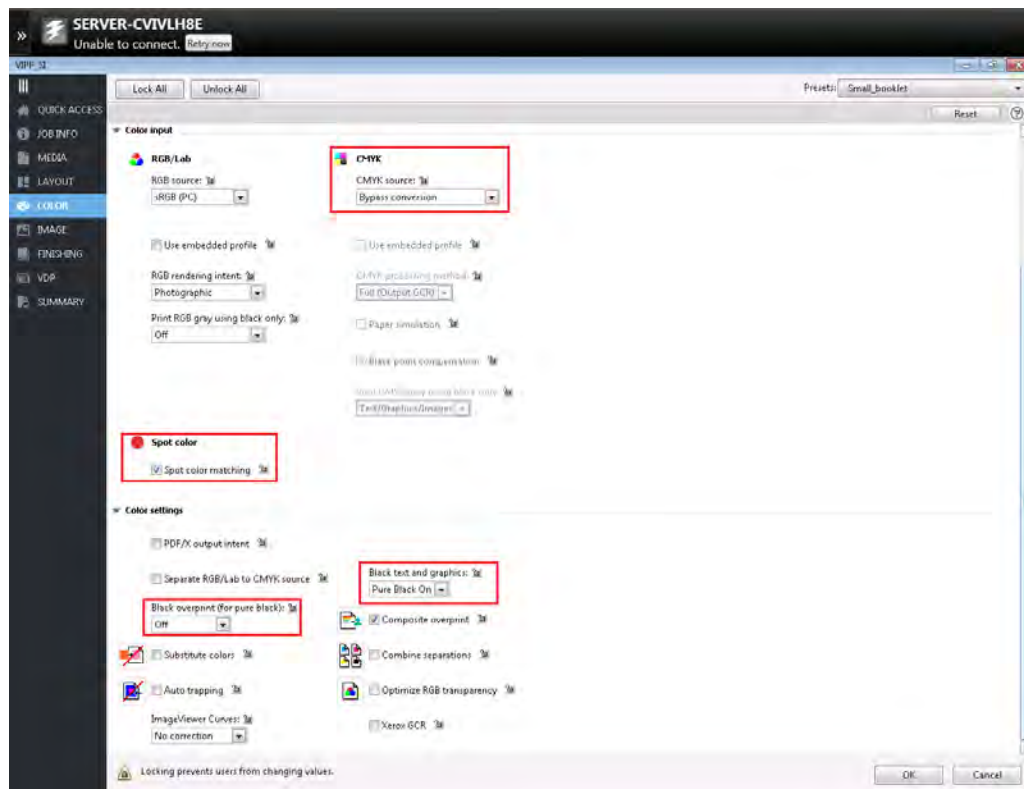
SERVER-CVIVLH8E
Unable to connect. Retry now

VIPP_32

Lock All
Unlock All
Presets: Small_booklet
Reset

QUICK ACCESS
JOB INFO
MEDIA
LAYOUT
COLOR
IMAGE
FINISHING
VDP
SUMMARY

Color input

RGB/Lab
RGB source:
sRGB (PC)

CMYK
CMYK source:
Bypass conversion

Use embedded profile
Use embedded profile

RGB rendering intent:
Photographic
CMYK processing method:
Full (Output GCR)

Print RGB gray using black only:
Off
Paper simulation

Black point compensation

Print gray using black only:
Text/Graphics/Images

Spot color
Spot color matching

Color settings

PDF/X output intent

Separate RGB/Lab to CMYK source
Black text and graphics:
Pure Black On

Black overprint (for pure black):
Off
Composite overprint

Substitute colors
Combine separations

Auto trapping
Optimize RGB transparency

ImageViewer Curves:
No correction
Xerox GCR

Locking prevents users from changing values.
OK
Cancel